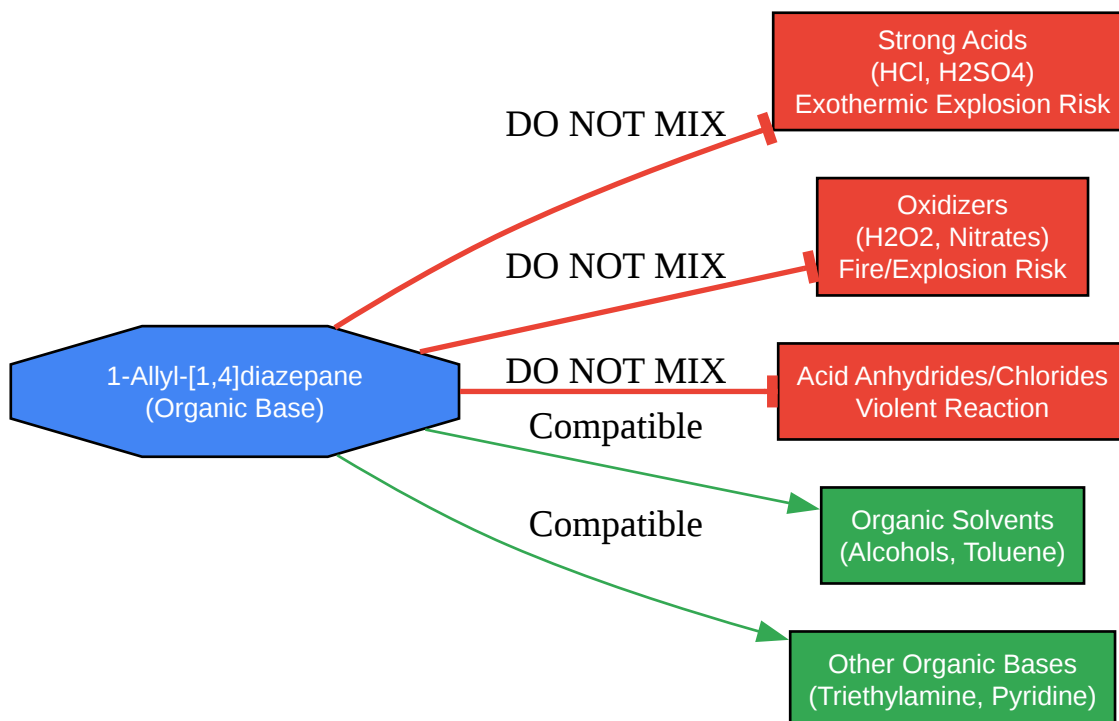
1-Allyl-[1,4]diazepane
(Organic Base)

DO NOT MIX

Strong Acids
(HCl, H2SO4)
Exothermic Explosion Risk

DO NOT MIX

Oxidizers
(H2O2, Nitrates)
Fire/Explosion Risk

DO NOT MIX

Acid Anhydrides/Chlorides
Violent Reaction

Compatible

Organic Solvents
(Alcohols, Toluene)

Compatible

Other Organic Bases
(Triethylamine, Pyridine)